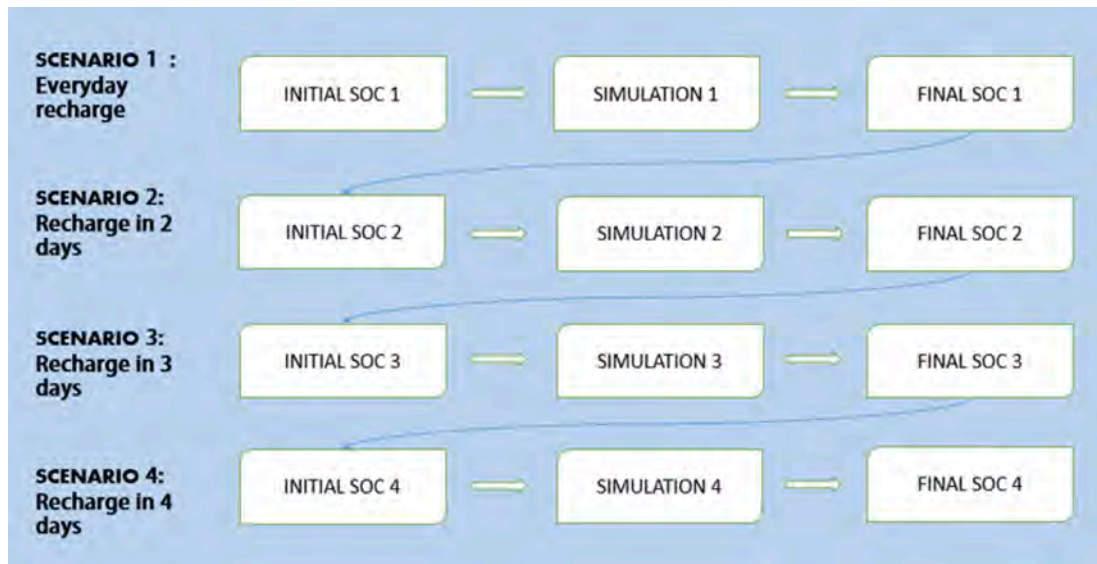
SCENARIO 1 : Everyday recharge

INITIAL SOC 1

SIMULATION 1

FINAL SOC 1

SCENARIO 2: Recharge in 2 days

INITIAL SOC 2

SIMULATION 2

FINAL SOC 2

SCENARIO 3: Recharge in 3 days

INITIAL SOC 3

SIMULATION 3

FINAL SOC 3

SCENARIO 4: Recharge in 4 days

INITIAL SOC 4

SIMULATION 4

FINAL SOC 4